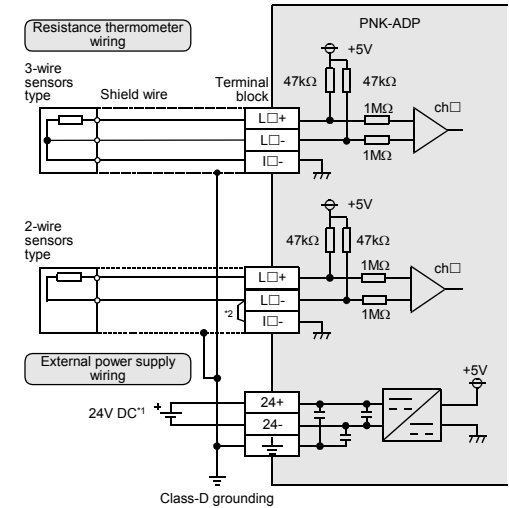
Resistance thermometer wiring

PNK-ADP

3-wire sensors type

Shield wire

Terminal block

+5V

47kΩ

47kΩ

L□+

1MΩ

ch□

L□-

1MΩ

I□-

2-wire sensors type

+5V

47kΩ

47kΩ

L□+

1MΩ

ch□

L□-

*2

1MΩ

I□-

External power supply wiring

+5V

24V DC*1

24+

24-

Class-D grounding